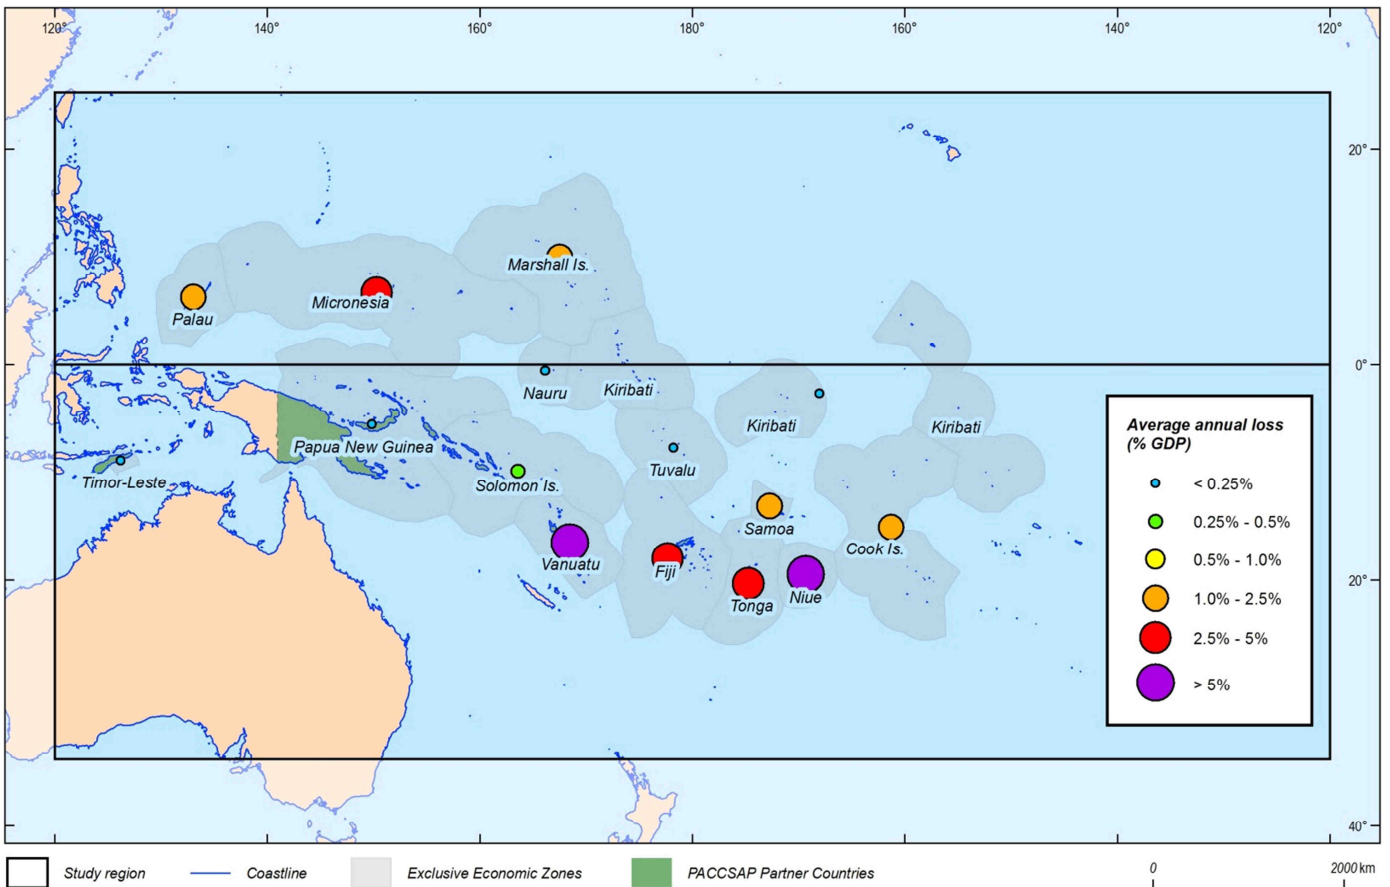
120° 140° 160° 180° 160° 140° 120°

20°
0°
20°
40°

Marshall Is.
Palau
Micronesia
Nauru
Kiribati
Kiribati
Kiribati
Papua New Guinea
Timor-Leste
Solomon Is.
Tuvalu
Samoa
Cook Is.
Vanuatu
Fiji
Tonga
Niue

Average annual loss (% GDP)
< 0.25%
0.25% - 0.5%
0.5% - 1.0%
1.0% - 2.5%
2.5% - 5%
> 5%

Study region
Coastline
Exclusive Economic Zones
PACCSAP Partner Countries
0
2000 km